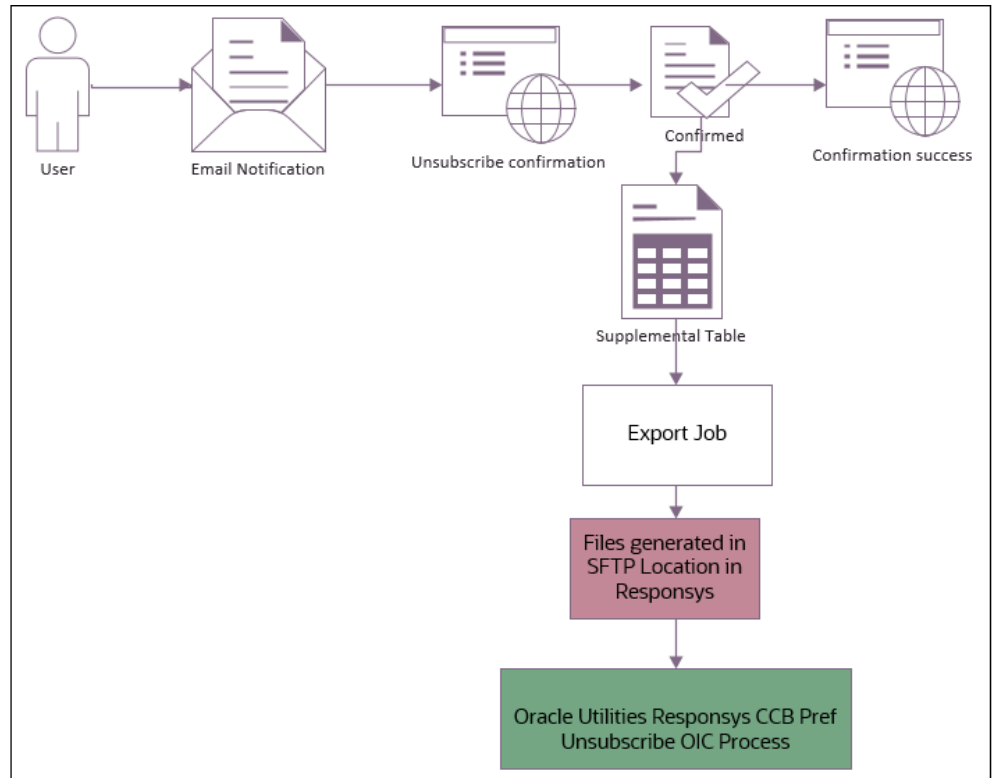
User

Email Notification

Unsubscribe confirmation

Confirmed

Confirmation success

Supplemental Table

Export Job

Files generated in SFTP Location in Responsys

Oracle Utilities Responsys CCB Pref Unsubscribe OIC Process